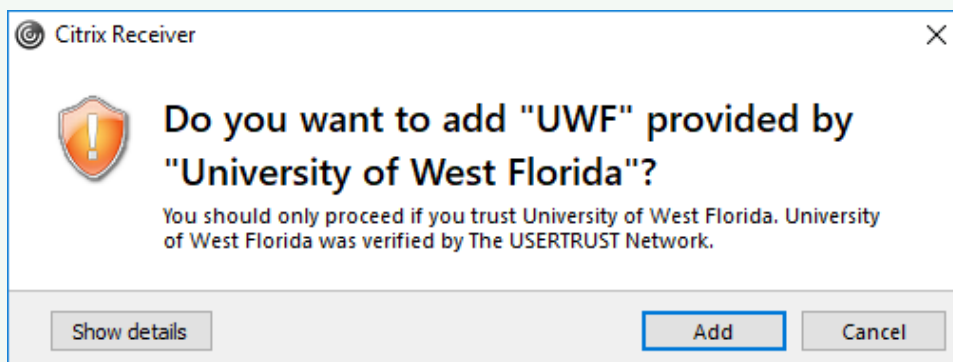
Citrix Receiver

×

Do you want to add "UWF" provided by "University of West Florida"?

You should only proceed if you trust University of West Florida. University of West Florida was verified by The USERTRUST Network.

Show details

Add

Cancel